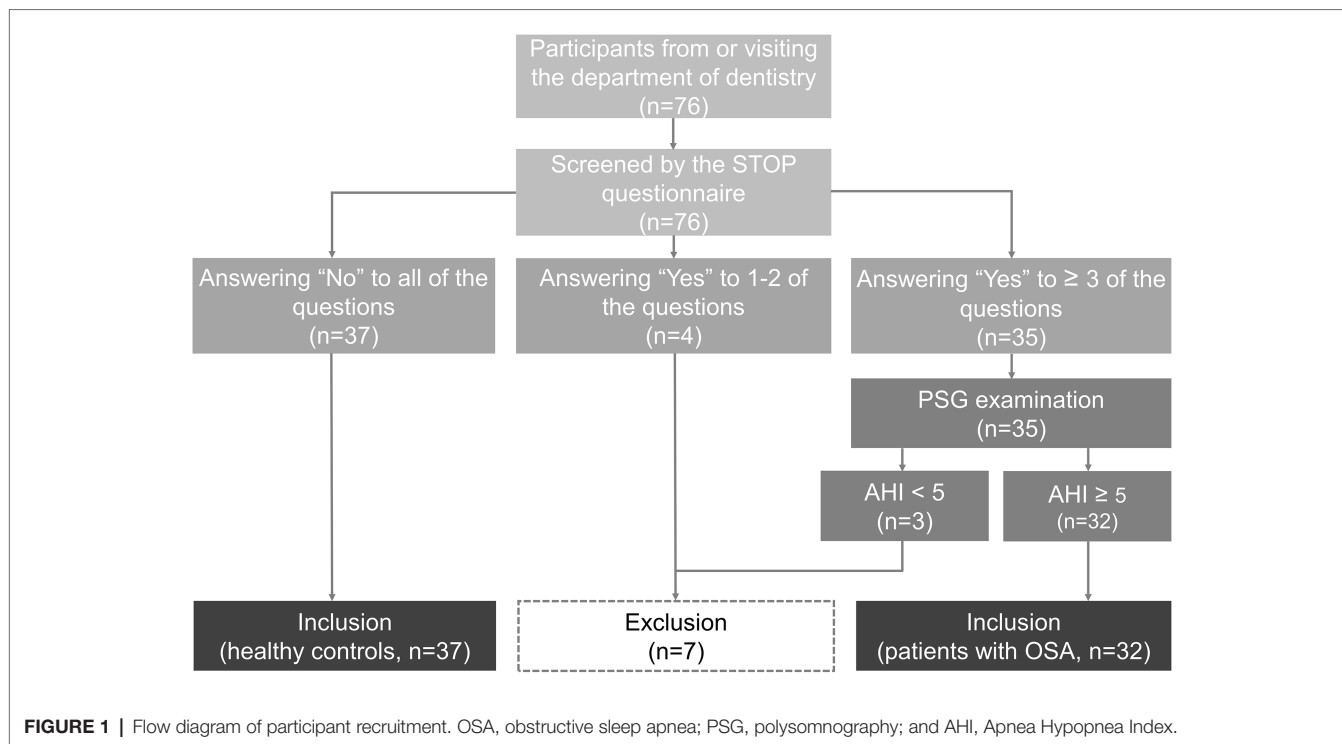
Participants from or visiting the department of dentistry (n=76)

Screened by the STOP questionnaire (n=76)

Answering "No" to all of the questions (n=37)

Answering "Yes" to 1-2 of the questions (n=4)

Answering "Yes" to ≥ 3 of the questions (n=35)

PSG examination (n=35)

AHI < 5 (n=3)

AHI ≥ 5 (n=32)

Inclusion (healthy controls, n=37)

Exclusion (n=7)

Inclusion (patients with OSA, n=32)

**FIGURE 1 |** Flow diagram of participant recruitment. OSA, obstructive sleep apnea; PSG, polysomnography; and AHI, Apnea Hypopnea Index.